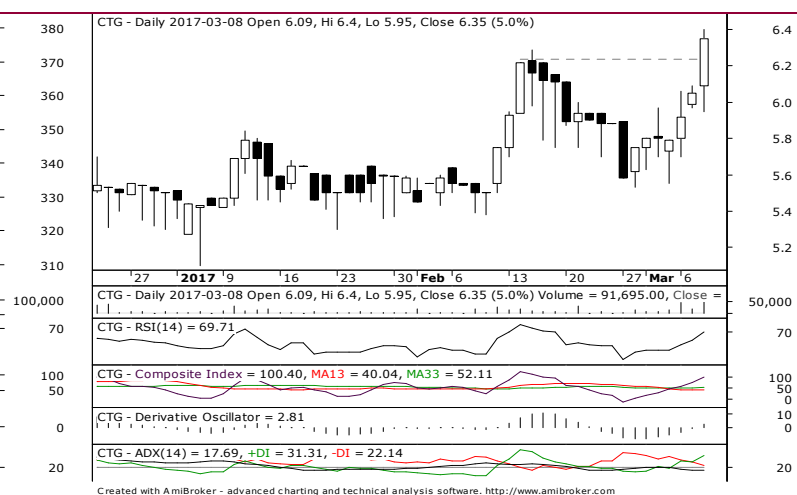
CTG - Daily 2017-03-08 Open 6.09, Hi 6.4, Lo 5.95, Close 6.35 (5.0%)

380
370
360
350
340
330
320
310

6.4
6.2
6.0
5.8
5.6
5.4
5.2

27
2017
9
16
23
30
Feb
6
13
20
27
Mar
6

100,000
CTG - Daily 2017-03-08 Open 6.09, Hi 6.4, Lo 5.95, Close 6.35 (5.0%) Volume = 91,695.00, Close =
50,000

70
CTG - RSI(14) = 69.71
70

100
50
CTG - Composite Index = 100.40, MA13 = 40.04, MA33 = 52.11
100
50
0

CTG - Derivative Oscillator = 2.81
0
10
0

20
CTG - ADX(14) = 17.69, +DI = 31.31, -DI = 22.14
20

Created with AmiBroker - advanced charting and technical analysis software. http://www.amibroker.com